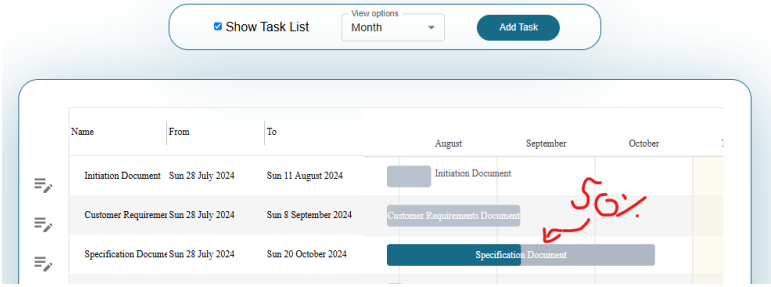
Show Task List

View options

Month

Add Task

| Name | From | To |
|---|---|---|
| Initiation Document | Sun 28 July 2024 | Sun 11 August 2024 |
| Customer Requiremer | Sun 28 July 2024 | Sun 8 September 2024 |
| Specification Docume | Sun 28 July 2024 | Sun 20 October 2024 |

August September October

Initiation Document

Customer Requirements Document

Specification Document

50%